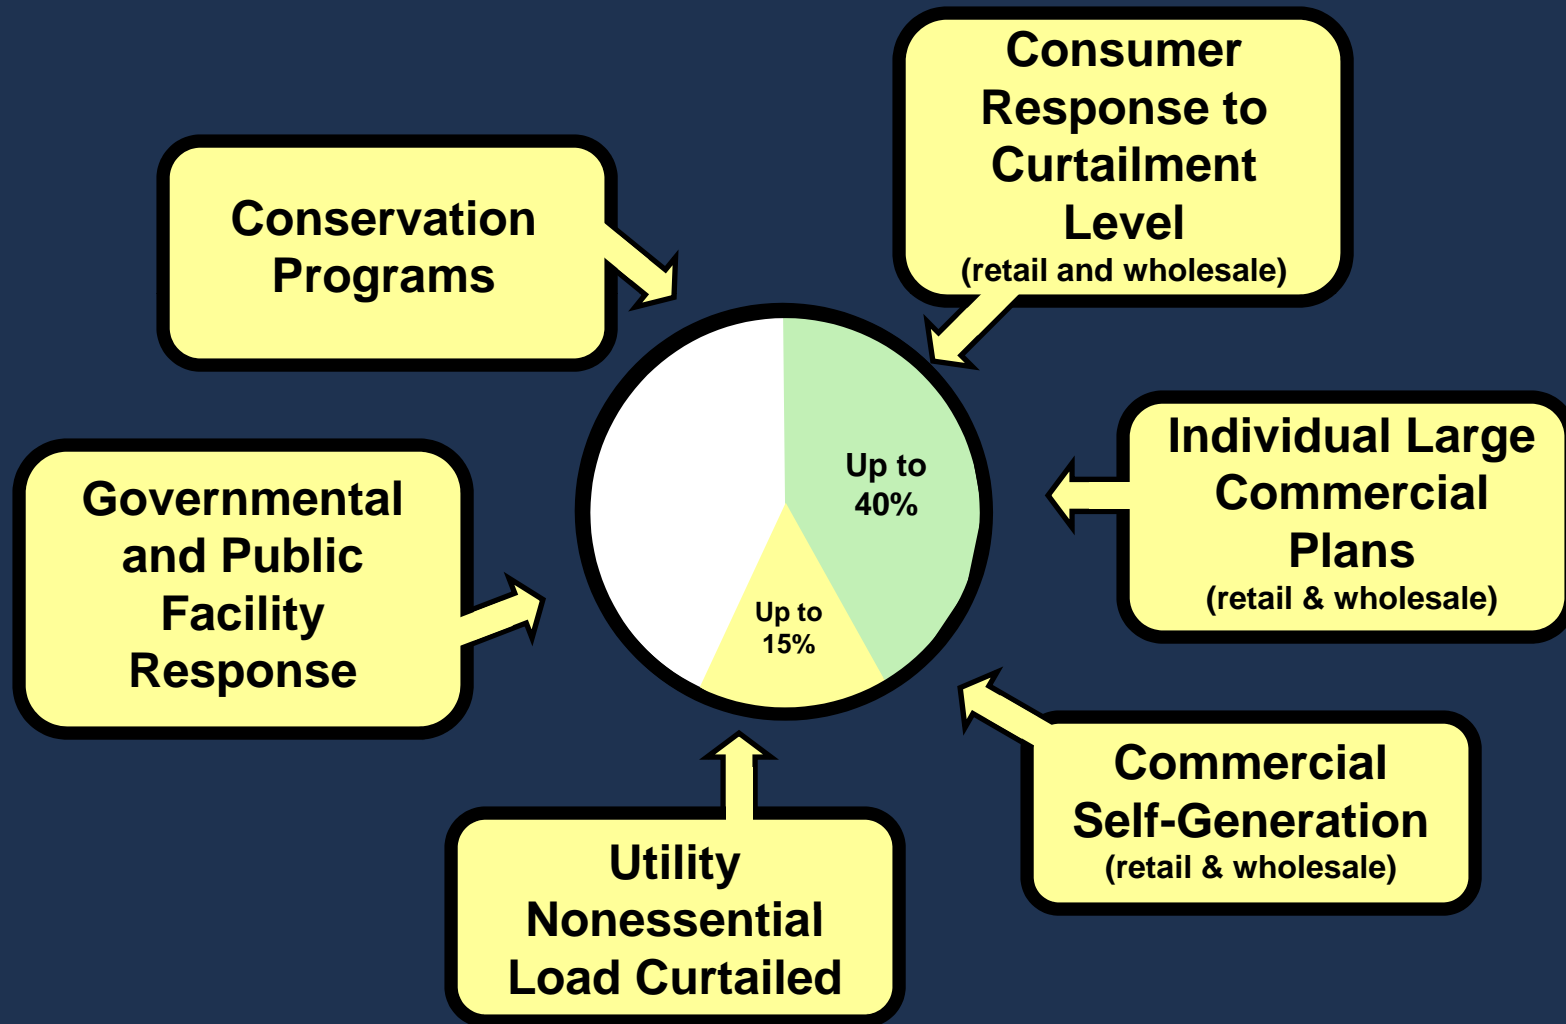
Conservation Programs

Consumer Response to Curtailment Level
(retail and wholesale)

Up to 40%

Up to 15%

Individual Large Commercial Plans
(retail & wholesale)

Governmental and Public Facility Response

Commercial Self-Generation
(retail & wholesale)

Utility Nonessential Load Curtailed